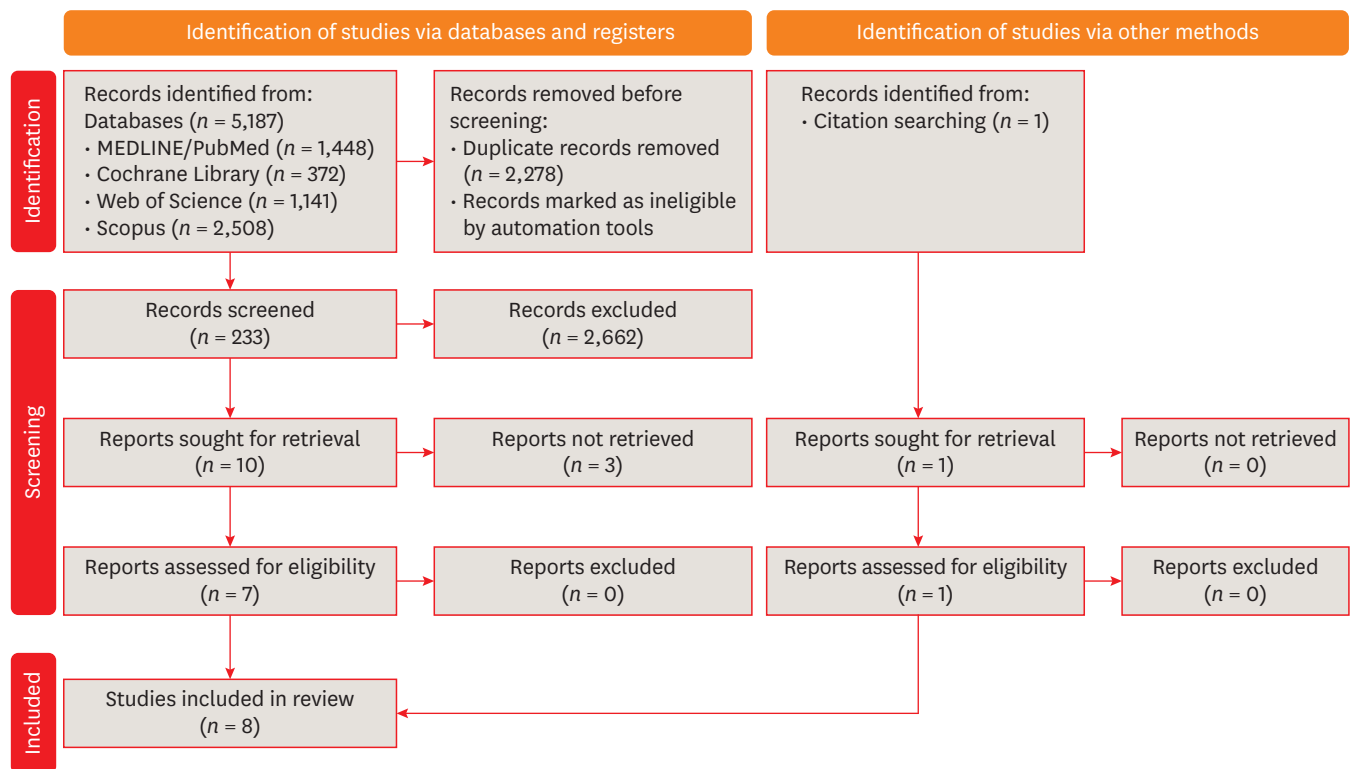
Identification of studies via databases and registers

Identification of studies via other methods

Identification

Records identified from:
Databases ($n$ = 5,187)
• MEDLINE/PubMed ($n$ = 1,448)
• Cochrane Library ($n$ = 372)
• Web of Science ($n$ = 1,141)
• Scopus ($n$ = 2,508)

Records removed before screening:
• Duplicate records removed ($n$ = 2,278)
• Records marked as ineligible by automation tools

Records identified from:
• Citation searching ($n$ = 1)

Screening

Records screened
($n$ = 233)

Records excluded
($n$ = 2,662)

Reports sought for retrieval
($n$ = 10)

Reports not retrieved
($n$ = 3)

Reports sought for retrieval
($n$ = 1)

Reports not retrieved
($n$ = 0)

Reports assessed for eligibility
($n$ = 7)

Reports excluded
($n$ = 0)

Reports assessed for eligibility
($n$ = 1)

Reports excluded
($n$ = 0)

Included

Studies included in review
($n$ = 8)